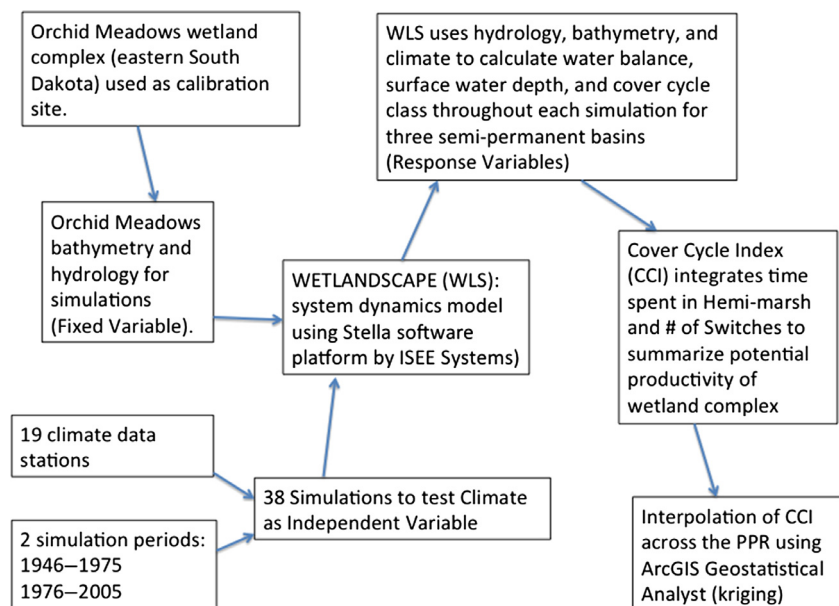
Orchid Meadows wetland complex (eastern South Dakota) used as calibration site.

Orchid Meadows bathymetry and hydrology for simulations (Fixed Variable).

WLS uses hydrology, bathymetry, and climate to calculate water balance, surface water depth, and cover cycle class throughout each simulation for three semi-permanent basins (Response Variables)

WETLANDSCAPE (WLS): system dynamics model using Stella software platform by ISEE Systems)

Cover Cycle Index (CCI) integrates time spent in Hemi-marsh and # of Switches to summarize potential productivity of wetland complex

19 climate data stations

38 Simulations to test Climate as Independent Variable

2 simulation periods:
1946–1975
1976–2005

Interpolation of CCI across the PPR using ArcGIS Geostatistical Analyst (kriging)